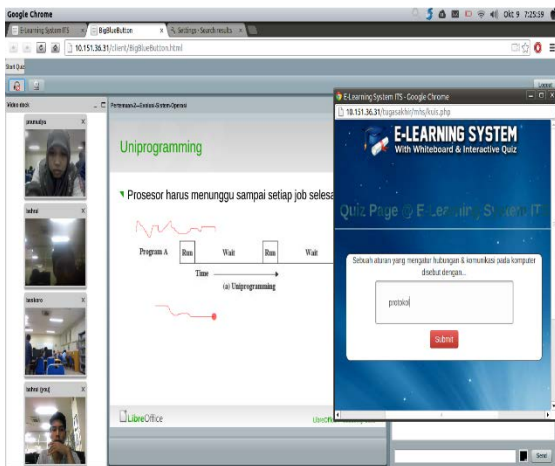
Google Chrome

Oct 9 7:25:59

E-Learning System ITS
BigBlueButton
Settings - Search results

10.151.36.31/client/BigBlueButton.html

Start Quiz

Logout

Video dock

Pertemuan2--Konsep-Sistem-Operasi

pramudya

lathoi

lantoro

lathoi (you)

Uniprogramming

Prosesor harus menunggu sampai setiap job selesa

Program A
Run
Wait
Run
Wait

Time

(a) Uniprogramming

LibreOffice

E-Learning System ITS - Google Chrome

10.151.36.31/tugasakhir/mhs/kuis.php

E-LEARNING SYSTEM
With Whiteboard & Interactive Quiz

Quiz Page @ E-Learning System IT

Sebuah aturan yang mengatur hubungan & komunikasi pada komputer disebut dengan...

protoko

Submit

Send